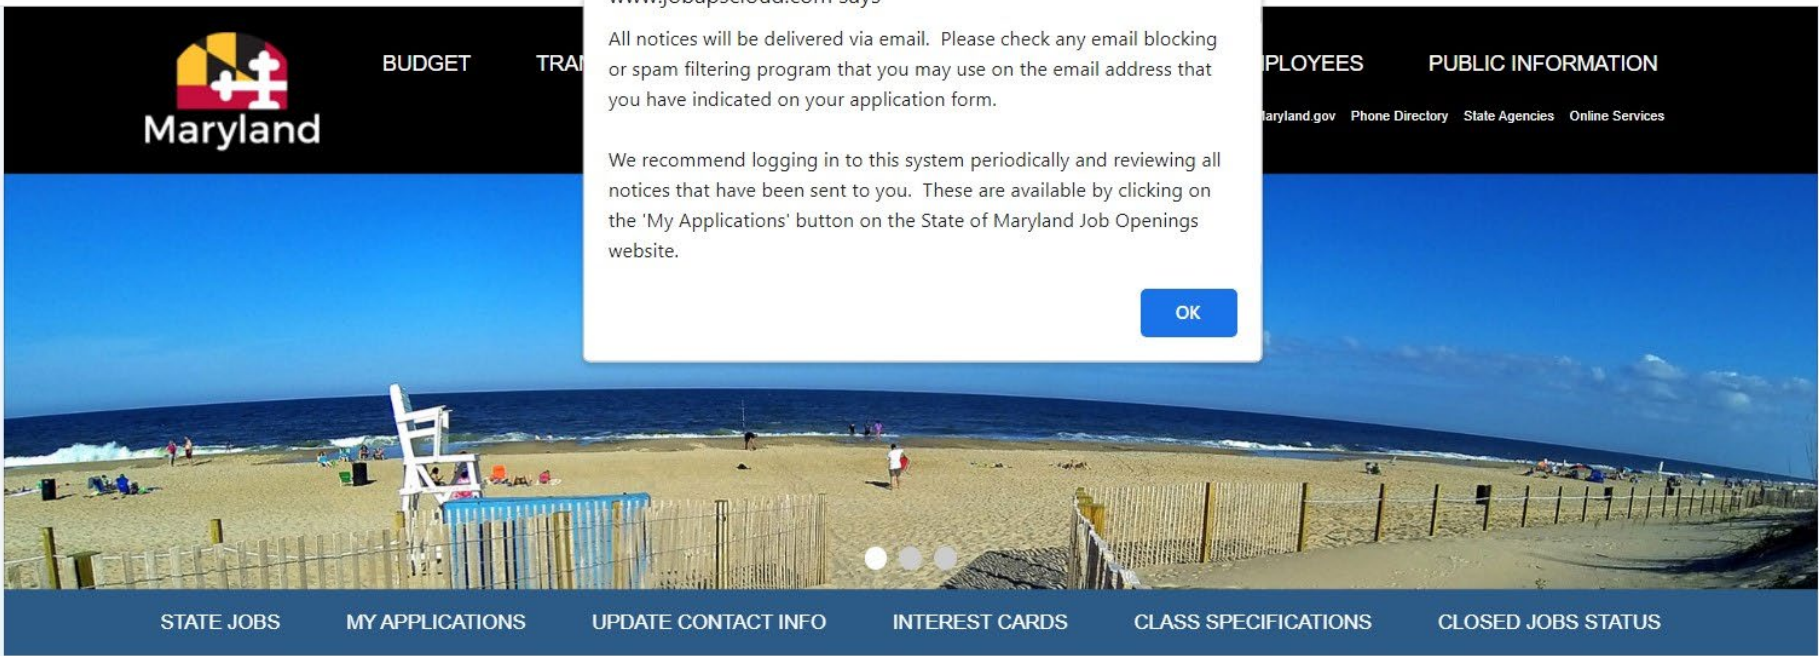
Maryland

BUDGET TRA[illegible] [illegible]PLOYEES PUBLIC INFORMATION

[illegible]aryland.gov Phone Directory State Agencies Online Services

www.jobapscloud.com says

All notices will be delivered via email. Please check any email blocking or spam filtering program that you may use on the email address that you have indicated on your application form.

We recommend logging in to this system periodically and reviewing all notices that have been sent to you. These are available by clicking on the 'My Applications' button on the State of Maryland Job Openings website.

OK

STATE JOBS MY APPLICATIONS UPDATE CONTACT INFO INTEREST CARDS CLASS SPECIFICATIONS CLOSED JOBS STATUS